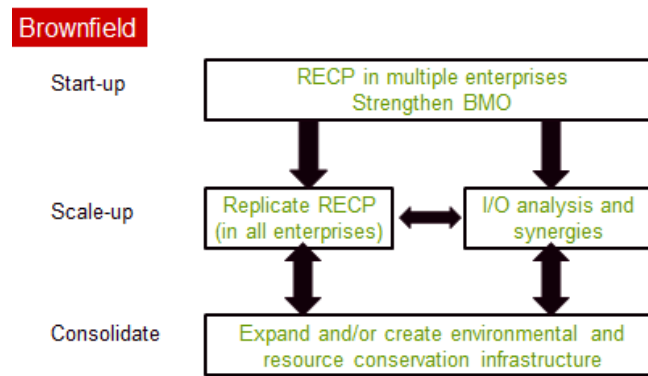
Brownfield

Start-up

RECP in multiple enterprises
Strengthen BMO

Scale-up

Replicate RECP (in all enterprises)

I/O analysis and synergies

Consolidate

Expand and/or create environmental and resource conservation infrastructure